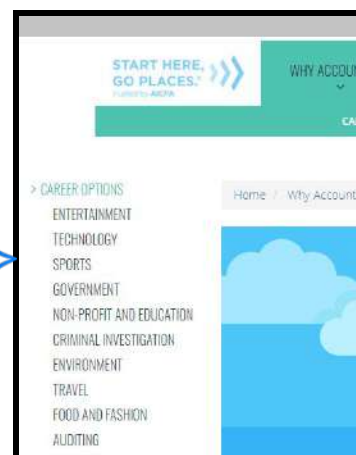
START HERE, GO PLACES.
Powered by AICPA

WHY ACCOUN

CA

> CAREER OPTIONS
ENTERTAINMENT
TECHNOLOGY
SPORTS
GOVERNMENT
NON-PROFIT AND EDUCATION
CRIMINAL INVESTIGATION
ENVIRONMENT
TRAVEL
FOOD AND FASHION
AUDITING

Home / Why Account